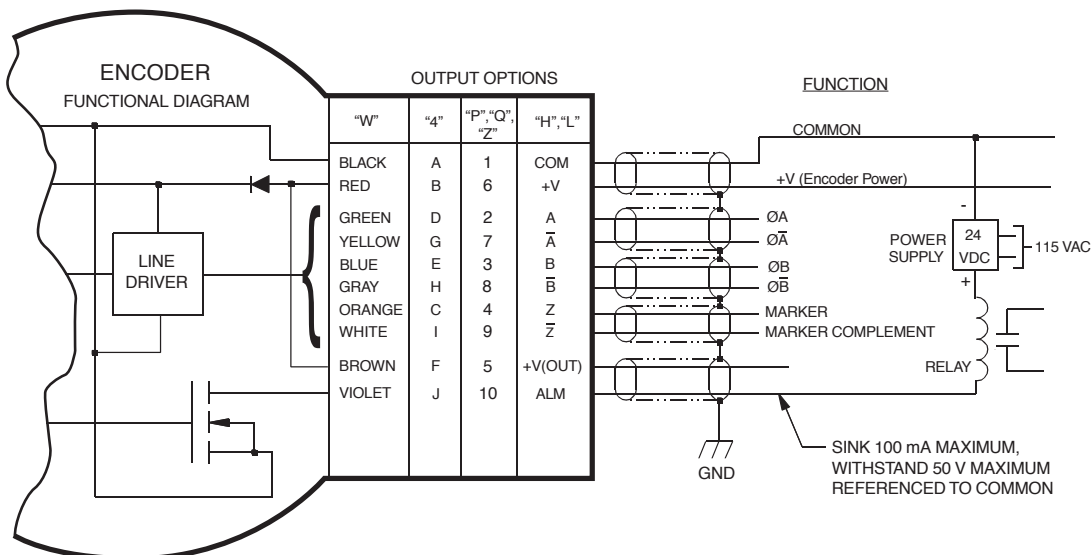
ENCODER
FUNCTIONAL DIAGRAM

LINE DRIVER

OUTPUT OPTIONS

| "W" | "4" | "P","Q", "Z" | "H","L" |
|---|---|---|---|
| BLACK | A | 1 | COM |
| RED | B | 6 | +V |
| GREEN | D | 2 | A |
| YELLOW | G | 7 | $\overline{A}$ |
| BLUE | E | 3 | B |
| GRAY | H | 8 | $\overline{B}$ |
| ORANGE | C | 4 | Z |
| WHITE | I | 9 | $\overline{Z}$ |
| BROWN | F | 5 | +V(OUT) |
| VIOLET | J | 10 | ALM |

FUNCTION

COMMON
+V (Encoder Power)
ØA
Ø$\overline{A}$
ØB
Ø$\overline{B}$
MARKER
MARKER COMPLEMENT

POWER SUPPLY
24 VDC
-
+
115 VAC
RELAY

GND

SINK 100 mA MAXIMUM, WITHSTAND 50 V MAXIMUM REFERENCED TO COMMON